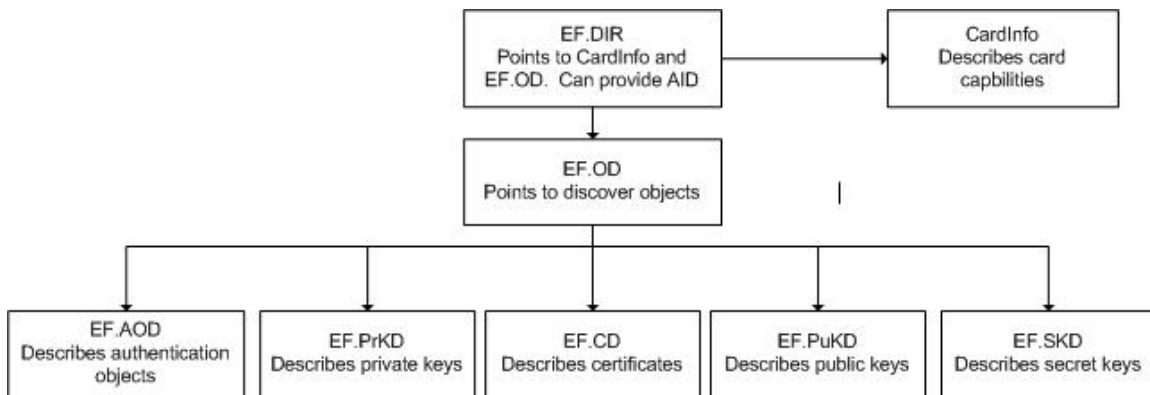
EF.DIR
Points to CardInfo and EF.OD. Can provide AID

CardInfo
Describes card capbilities

EF.OD
Points to discover objects

EF.AOD
Describes authentication objects

EF.PrKD
Describes private keys

EF.CD
Describes certificates

EF.PuKD
Describes public keys

EF.SKD
Describes secret keys